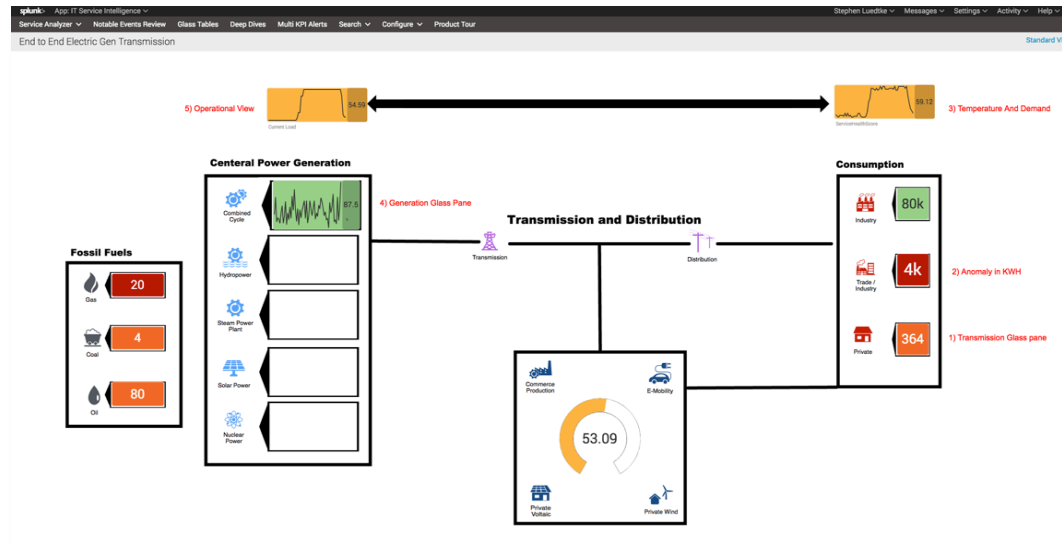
splunk> App: IT Service Intelligence

Service Analyzer Notable Events Review Glass Tables Deep Dives Multi KPI Alerts Search Configure Product Tour

Stephen Luedtke Messages Settings Activity Help

End to End Electric Gen Transmission

Standard V

5) Operational View

54.59

Current Load

59.12

ServiceHealthScore

3) Temperature And Demand

Centeral Power Generation

Combined Cycle

87.5

4) Generation Glass Pane

Hydropower

Steam Power Plant

Solar Power

Nuclear Power

Fossil Fuels

Gas

20

Coal

4

Oil

80

Transmission and Distribution

Transmission

Distribution

Consumption

Industry

80k

Trade / Industry

4k

2) Anomaly in KWH

Private

364

1) Transmission Glass pane

Commerce Production

E-Mobility

53.09

Private Voltaic

Private Wind